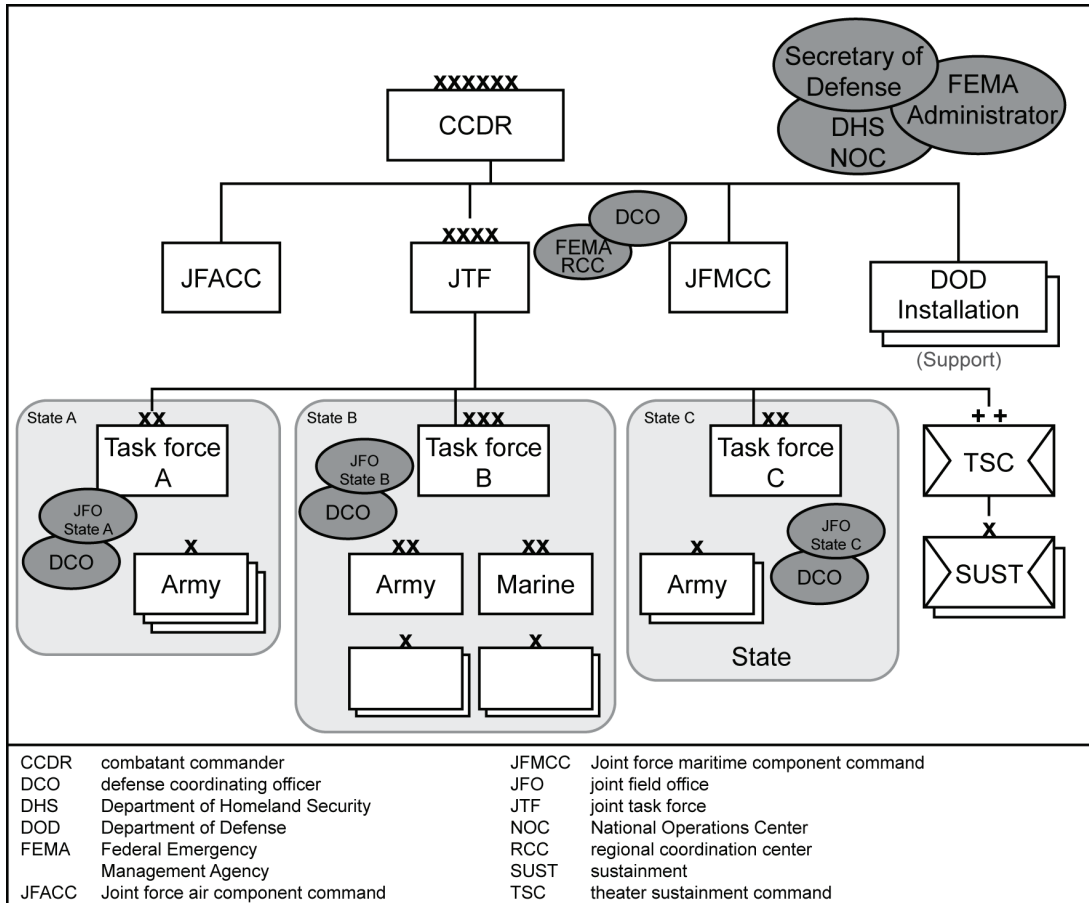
Secretary of Defense
FEMA Administrator
DHS NOC

XXXXXX
CCDR

JFACC

XXXX
JTF

DCO
FEMA RCC

JFMCC

DOD Installation
(Support)

State A
XX
Task force A
JFO State A
DCO
X
Army

State B
XXX
Task force B
JFO State B
DCO
XX
Army
XX
Marine
X
X

State C
XX
Task force C
X
Army
JFO State C
DCO
State

++
TSC
X
SUST

| | | | |
|---|---|---|---|
| CCDR | combatant commander | JFMCC | Joint force maritime component command |
| DCO | defense coordinating officer | JFO | joint field office |
| DHS | Department of Homeland Security | JTF | joint task force |
| DOD | Department of Defense | NOC | National Operations Center |
| FEMA | Federal Emergency Management Agency | RCC | regional coordination center |
| | | SUST | sustainment |
| JFACC | Joint force air component command | TSC | theater sustainment command |